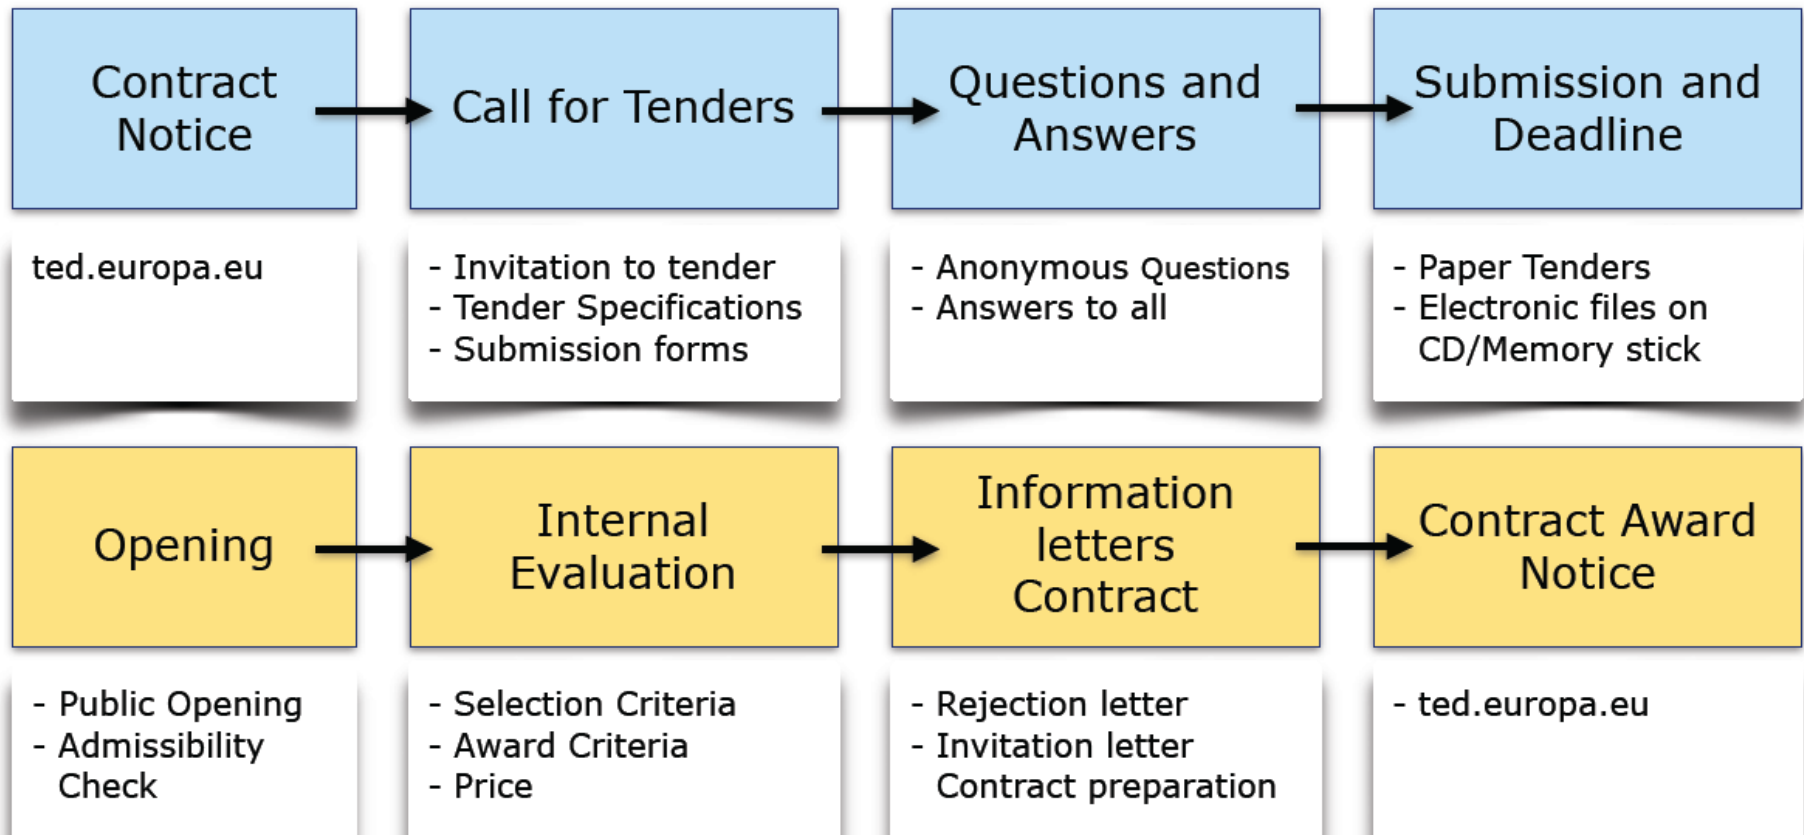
Contract Notice

ted.europa.eu

Call for Tenders

- Invitation to tender
- Tender Specifications
- Submission forms

Questions and Answers

- Anonymous Questions
- Answers to all

Submission and Deadline

- Paper Tenders
- Electronic files on CD/Memory stick

Opening

- Public Opening
- Admissibility Check

Internal Evaluation

- Selection Criteria
- Award Criteria
- Price

Information letters Contract

- Rejection letter
- Invitation letter Contract preparation

Contract Award Notice

- ted.europa.eu